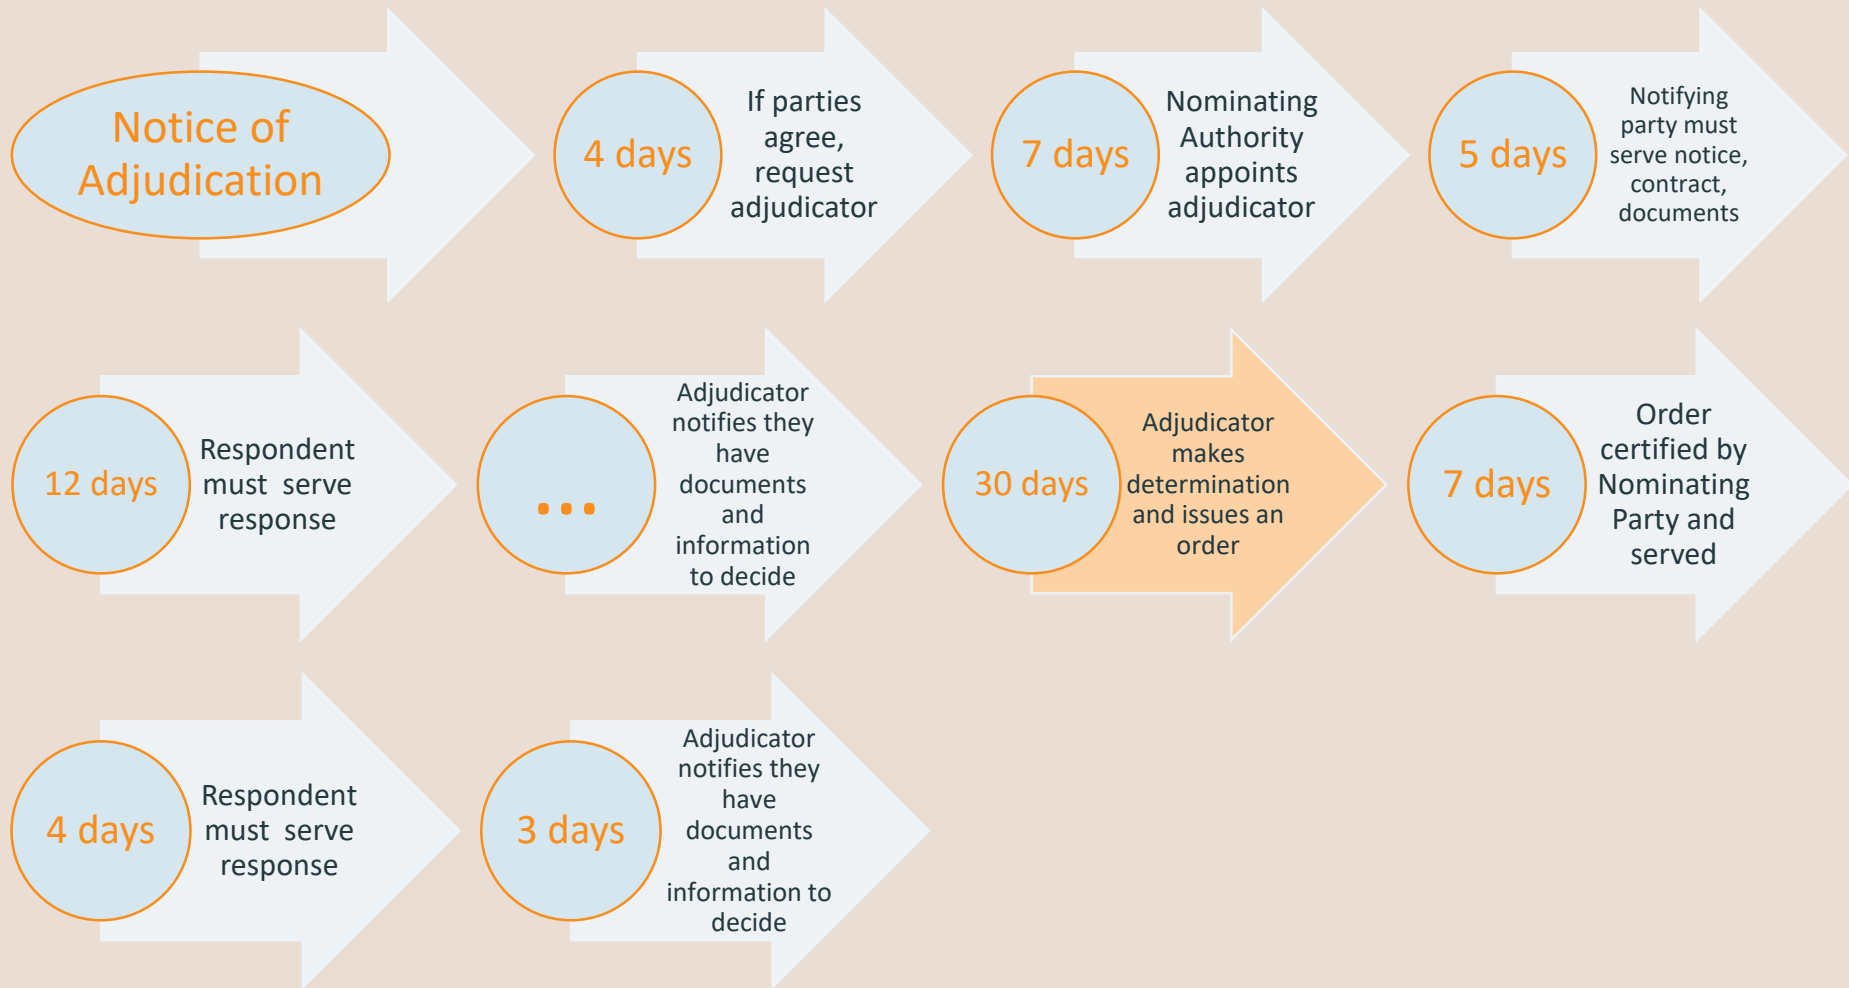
Notice of Adjudication

4 days

If parties agree, request adjudicator

7 days

Nominating Authority appoints adjudicator

5 days

Notifying party must serve notice, contract, documents

12 days

Respondent must serve response

...

Adjudicator notifies they have documents and information to decide

30 days

Adjudicator makes determination and issues an order

7 days

Order certified by Nominating Party and served

4 days

Respondent must serve response

3 days

Adjudicator notifies they have documents and information to decide